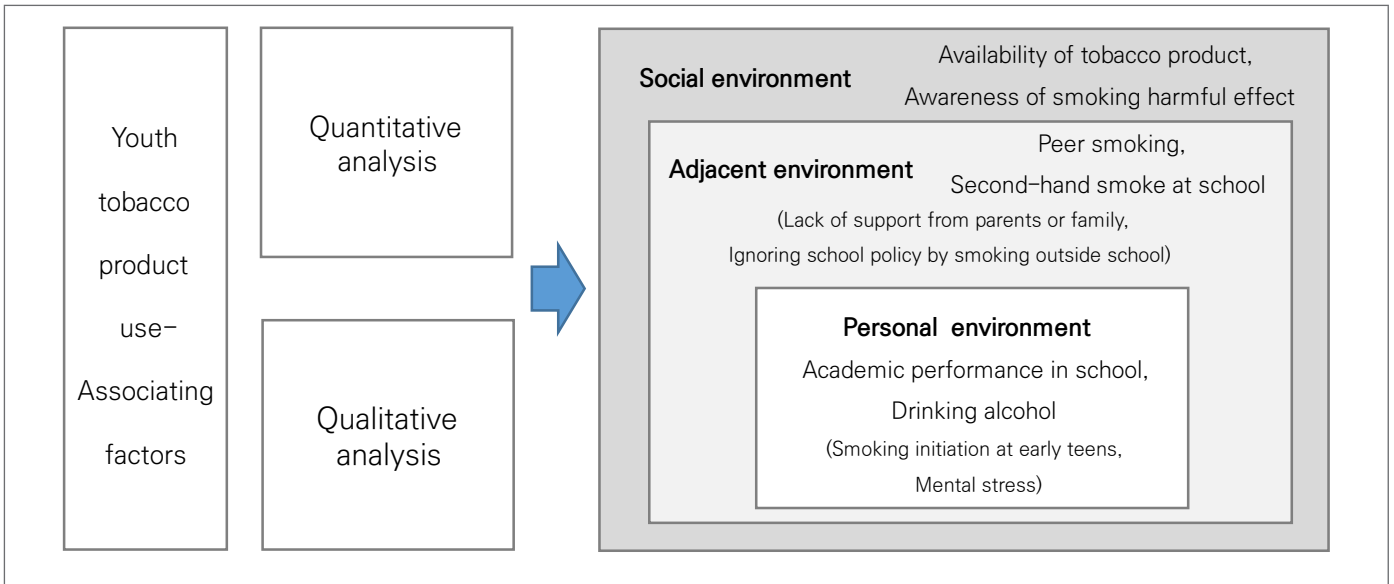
Youth tobacco product use–Associating factors

Quantitative analysis

Qualitative analysis

Social environment

Availability of tobacco product, Awareness of smoking harmful effect

Adjacent environment

Peer smoking, Second–hand smoke at school

(Lack of support from parents or family, Ignoring school policy by smoking outside school)

Personal environment

Academic performance in school, Drinking alcohol

(Smoking initiation at early teens, Mental stress)